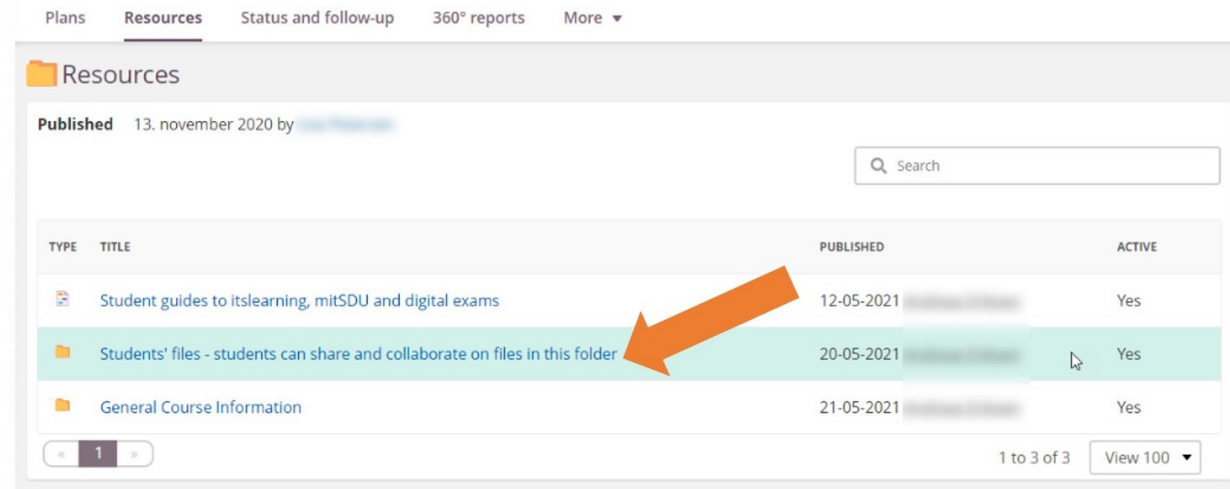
Plans Resources Status and follow-up 360° reports More ▾

Resources

Published 13. november 2020 by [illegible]

Search

| TYPE | TITLE | PUBLISHED | ACTIVE |
|---|---|---|---|
| | Student guides to itslearning, mitSDU and digital exams | 12-05-2021 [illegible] | Yes |
| | Students' files - students can share and collaborate on files in this folder | 20-05-2021 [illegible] | Yes |
| | General Course Information | 21-05-2021 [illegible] | Yes |

« 1 »

1 to 3 of 3 View 100 ▾